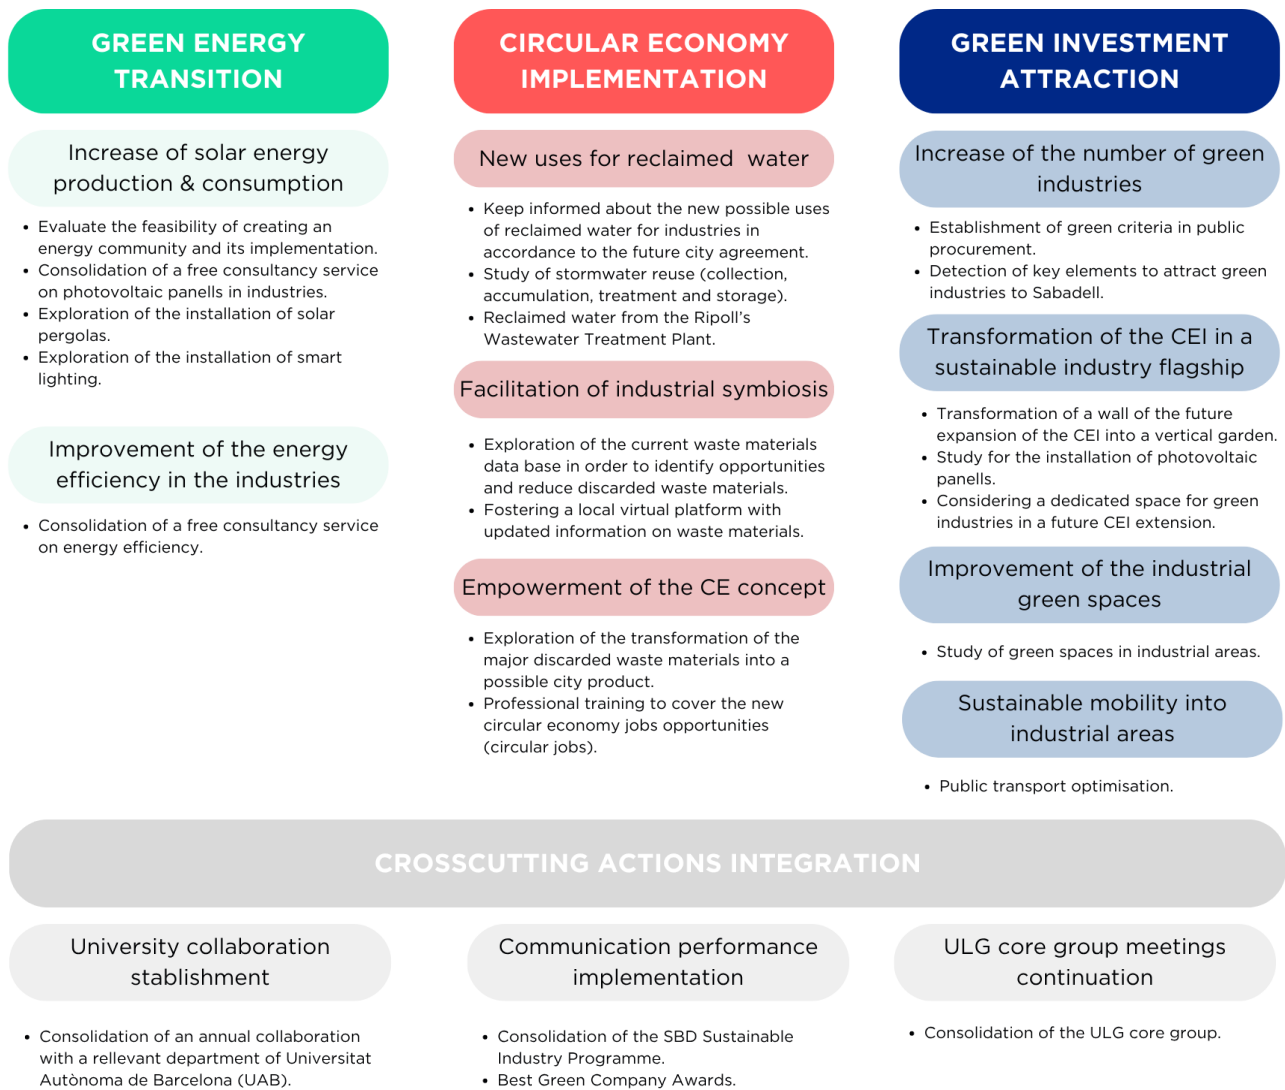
GREEN ENERGY TRANSITION

Increase of solar energy production & consumption

- Evaluate the feasibility of creating an energy community and its implementation.
- Consolidation of a free consultancy service on photovoltaic panells in industries.
- Exploration of the installation of solar pergolas.
- Exploration of the installation of smart lighting.

Improvement of the energy efficiency in the industries

- Consolidation of a free consultancy service on energy efficiency.

CIRCULAR ECONOMY IMPLEMENTATION

New uses for reclaimed water

- Keep informed about the new possible uses of reclaimed water for industries in accordance to the future city agreement.
- Study of stormwater reuse (collection, accumulation, treatment and storage).
- Reclaimed water from the Ripoll's Wastewater Treatment Plant.

Facilitation of industrial symbiosis

- Exploration of the current waste materials data base in order to identify opportunities and reduce discarded waste materials.
- Fostering a local virtual platform with updated information on waste materials.

Empowerment of the CE concept

- Exploration of the transformation of the major discarded waste materials into a possible city product.
- Professional training to cover the new circular economy jobs opportunities (circular jobs).

GREEN INVESTMENT ATTRACTION

Increase of the number of green industries

- Establishment of green criteria in public procurement.
- Detection of key elements to attract green industries to Sabadell.

Transformation of the CEI in a sustainable industry flagship

- Transformation of a wall of the future expansion of the CEI into a vertical garden.
- Study for the installation of photovoltaic panells.
- Considering a dedicated space for green industries in a future CEI extension.

Improvement of the industrial green spaces

- Study of green spaces in industrial areas.

Sustainable mobility into industrial areas

- Public transport optimisation.

CROSSCUTTING ACTIONS INTEGRATION

University collaboration stablishment

- Consolidation of an annual collaboration with a rellevant department of Universitat Autònoma de Barcelona (UAB).

Communication performance implementation

- Consolidation of the SBD Sustainable Industry Programme.
- Best Green Company Awards.

ULG core group meetings continuation

- Consolidation of the ULG core group.